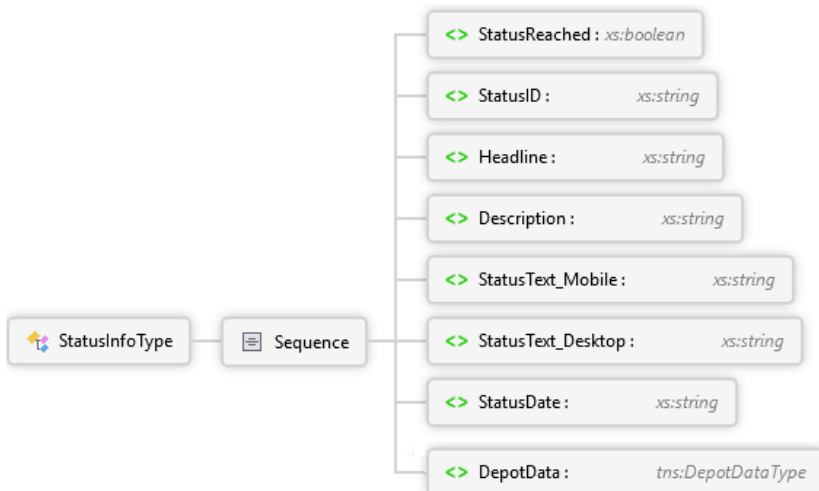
StatusInfoType

Sequence

<> StatusReached : xs:boolean

<> StatusID : xs:string

<> Headline : xs:string

<> Description : xs:string

<> StatusText_Mobile : xs:string

<> StatusText_Desktop : xs:string

<> StatusDate : xs:string

<> DepotData : tns:DepotDataType